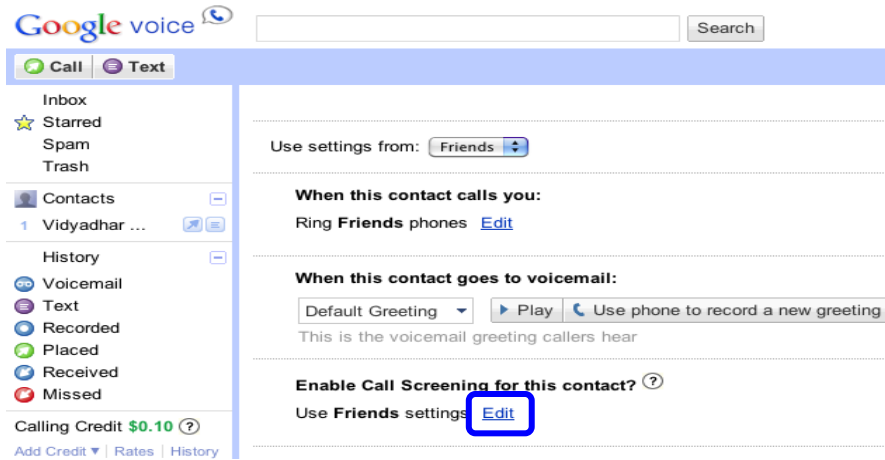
Google voice

Search

Call Text

Inbox
Starred
Spam
Trash

Contacts
1 Vidyadhar ...

History
Voicemail
Text
Recorded
Placed
Received
Missed

Calling Credit $0.10 ?
Add Credit ▾ | Rates | History

Use settings from: Friends

When this contact calls you:
Ring **Friends** phones Edit

When this contact goes to voicemail:
Default Greeting ▾ ▶ Play Use phone to record a new greeting
This is the voicemail greeting callers hear

Enable Call Screening for this contact? ?
Use **Friends** settings Edit